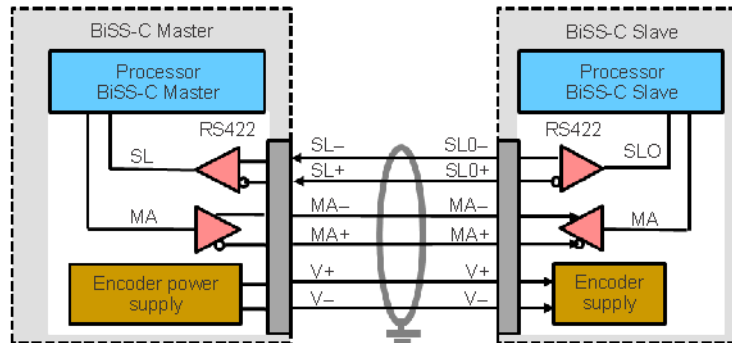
BiSS-C Master

Processor BiSS-C Master

RS422

SL

MA

Encoder power supply

SL–

SL+

MA–

MA+

V+

V–

SL0–

SL0+

MA–

MA+

V+

V–

BiSS-C Slave

Processor BiSS-C Slave

RS422

SLO

MA

Encoder supply